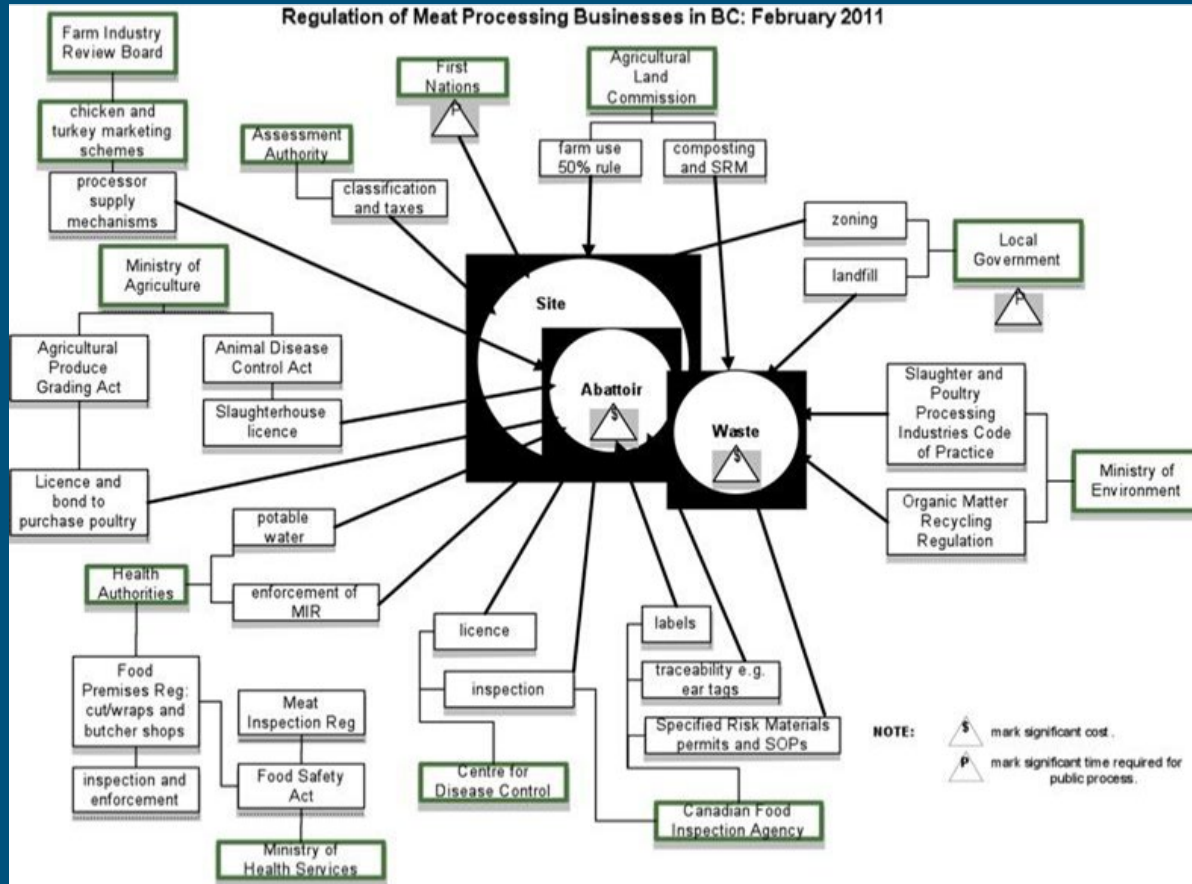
Regulation of Meat Processing Businesses in BC: February 2011

Farm Industry Review Board

chicken and turkey marketing schemes

processor supply mechanisms

First Nations

P

Agricultural Land Commission

farm use 50% rule

composting and SRM

Assessment Authority

classification and taxes

zoning

landfill

Local Government

P

Ministry of Agriculture

Agricultural Produce Grading Act

Animal Disease Control Act

Slaughterhouse licence

Licence and bond to purchase poultry

Site

Abattoir

$

Waste

$

Slaughter and Poultry Processing Industries Code of Practice

Organic Matter Recycling Regulation

Ministry of Environment

potable water

enforcement of MIR

Health Authorities

Food Premises Reg: cut/wraps and butcher shops

inspection and enforcement

Meat Inspection Reg

Food Safety Act

Ministry of Health Services

licence

inspection

Centre for Disease Control

labels

traceability e.g. ear tags

Specified Risk Materials permits and SOPs

Canadian Food Inspection Agency

NOTE: $ mark significant cost.

P mark significant time required for public process.